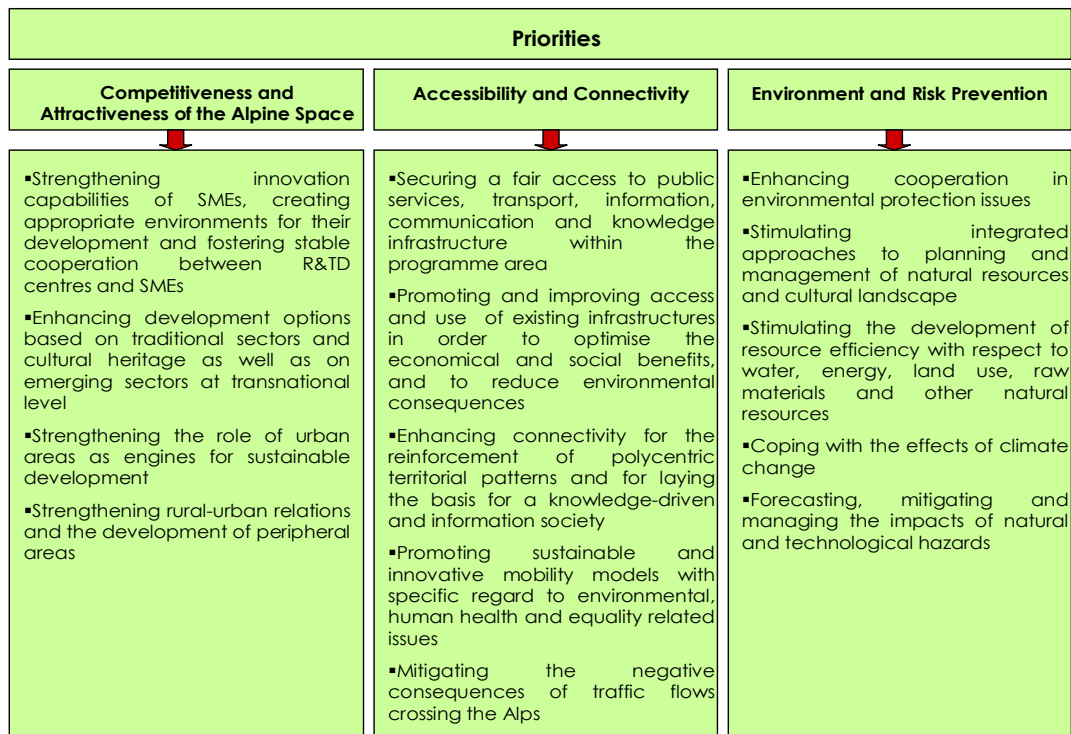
Priorities

Competitiveness and Attractiveness of the Alpine Space

▪Strengthening innovation capabilities of SMEs, creating appropriate environments for their development and fostering stable cooperation between R&TD centres and SMEs

▪Enhancing development options based on traditional sectors and cultural heritage as well as on emerging sectors at transnational level

▪Strengthening the role of urban areas as engines for sustainable development

▪Strengthening rural-urban relations and the development of peripheral areas

Accessibility and Connectivity

▪Securing a fair access to public services, transport, information, communication and knowledge infrastructure within the programme area

▪Promoting and improving access and use of existing infrastructures in order to optimise the economical and social benefits, and to reduce environmental consequences

▪Enhancing connectivity for the reinforcement of polycentric territorial patterns and for laying the basis for a knowledge-driven and information society

▪Promoting sustainable and innovative mobility models with specific regard to environmental, human health and equality related issues

▪Mitigating the negative consequences of traffic flows crossing the Alps

Environment and Risk Prevention

▪Enhancing cooperation in environmental protection issues

▪Stimulating integrated approaches to planning and management of natural resources and cultural landscape

▪Stimulating the development of resource efficiency with respect to water, energy, land use, raw materials and other natural resources

▪Coping with the effects of climate change

▪Forecasting, mitigating and managing the impacts of natural and technological hazards